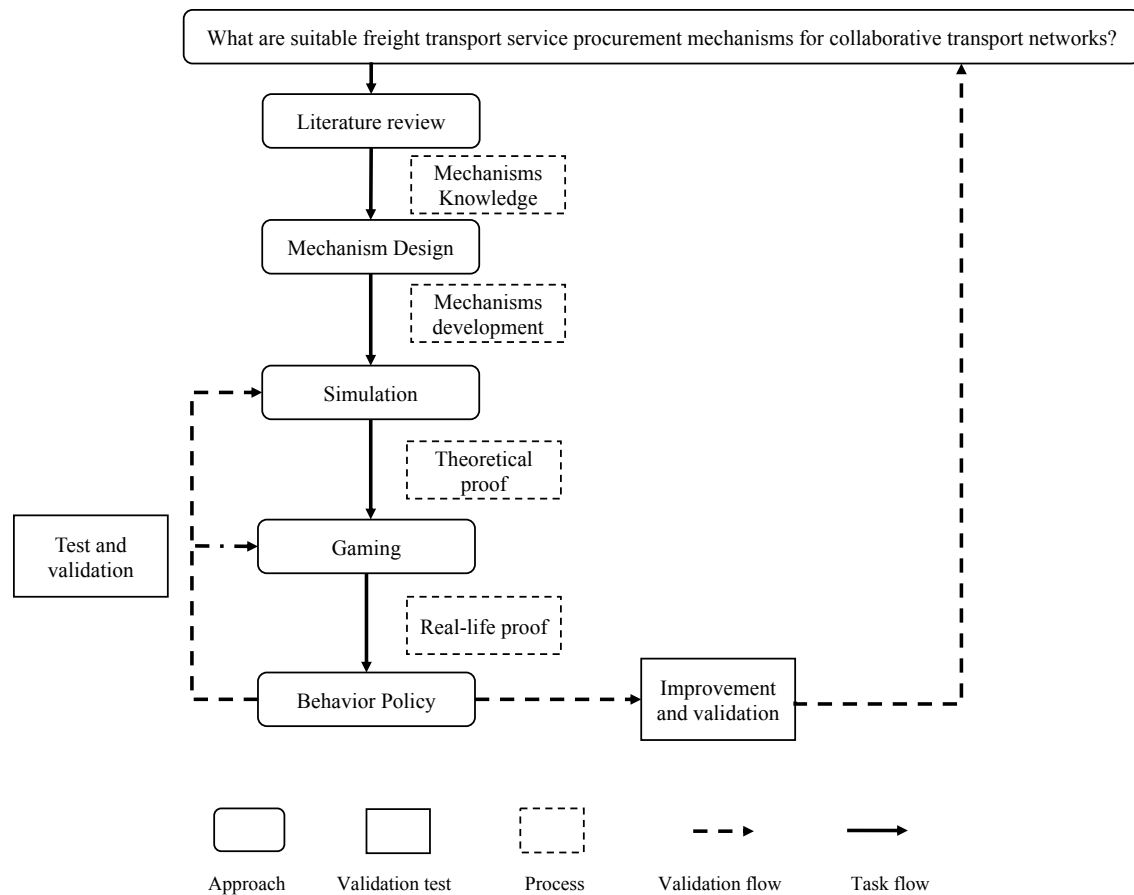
What are suitable freight transport service procurement mechanisms for collaborative transport networks?

Literature review

Mechanisms Knowledge

Mechanism Design

Mechanisms development

Simulation

Theoretical proof

Test and validation

Gaming

Real-life proof

Behavior Policy

Improvement and validation

Approach

Validation test

Process

Validation flow

Task flow